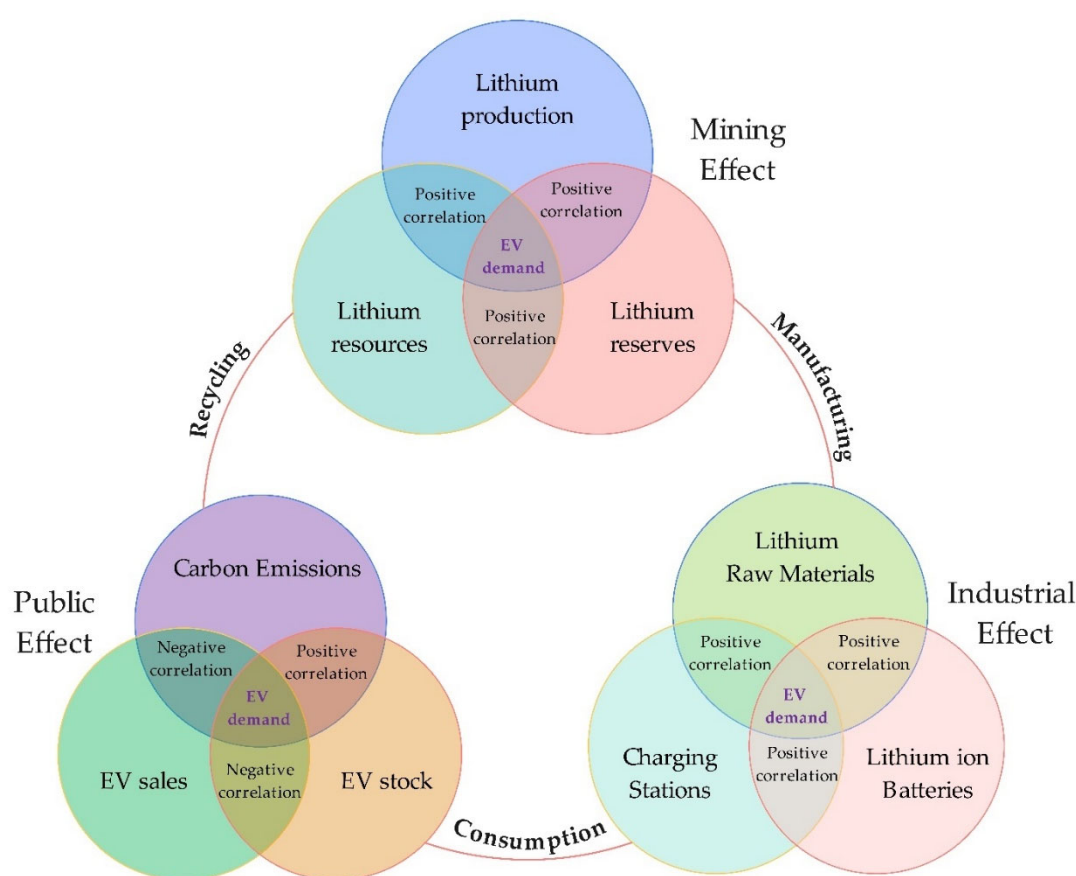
Lithium production

Mining Effect

Positive correlation

Positive correlation

EV demand

Lithium resources

Positive correlation

Lithium reserves

Recycling

Manufacturing

Carbon Emissions

Public Effect

Negative correlation

Positive correlation

EV demand

EV sales

Negative correlation

EV stock

Consumption

Lithium Raw Materials

Industrial Effect

Positive correlation

Positive correlation

EV demand

Charging Stations

Positive correlation

Lithium ion Batteries